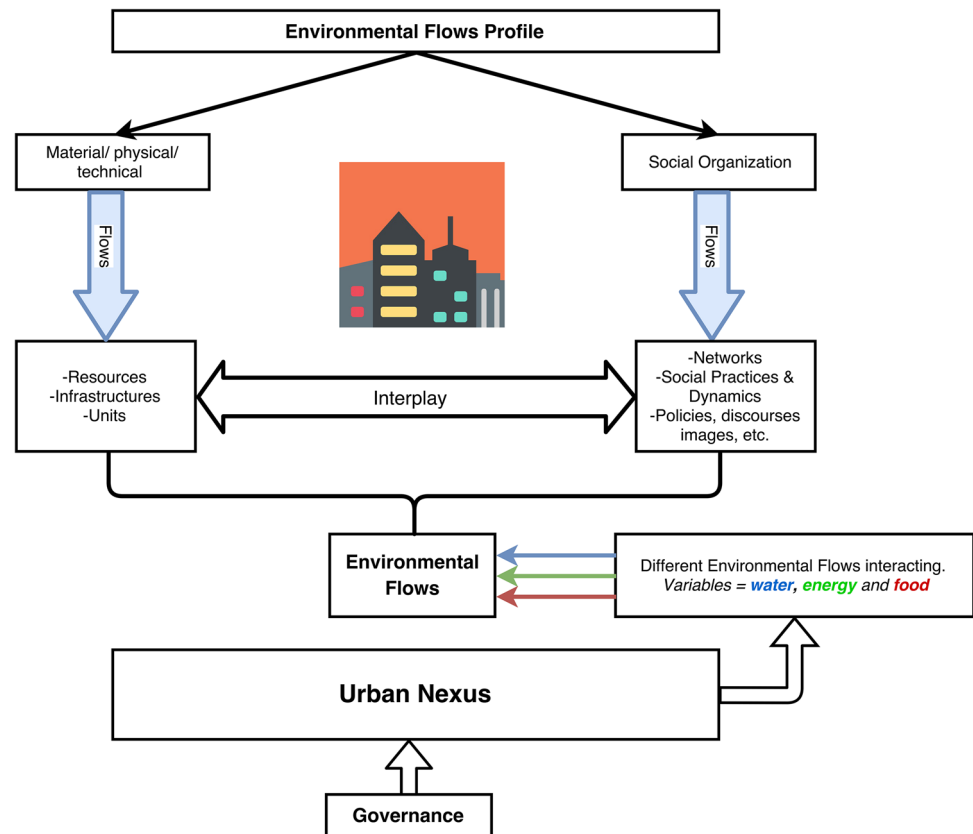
Environmental Flows Profile

Material/ physical/ technical

Social Organization

Flows

Flows

-Resources
-Infrastructures
-Units

Interplay

-Networks
-Social Practices & Dynamics
-Policies, discourses images, etc.

Environmental Flows

Different Environmental Flows interacting. Variables = water, energy and food

Urban Nexus

Governance